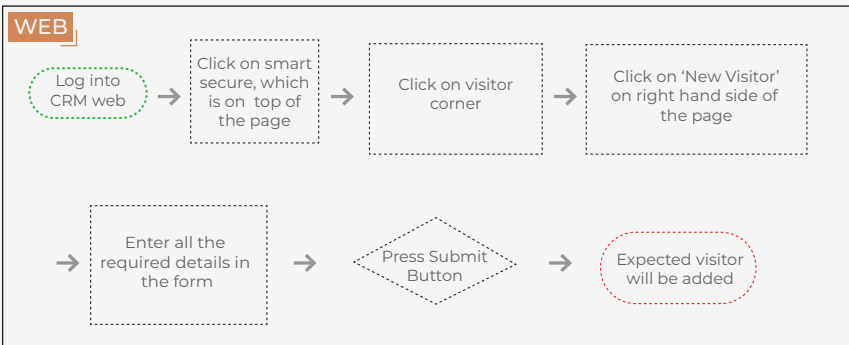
WEB

Log into CRM web

Click on smart secure, which is on top of the page

Click on visitor corner

Click on 'New Visitor' on right hand side of the page

Enter all the required details in the form

Press Submit Button

Expected visitor will be added